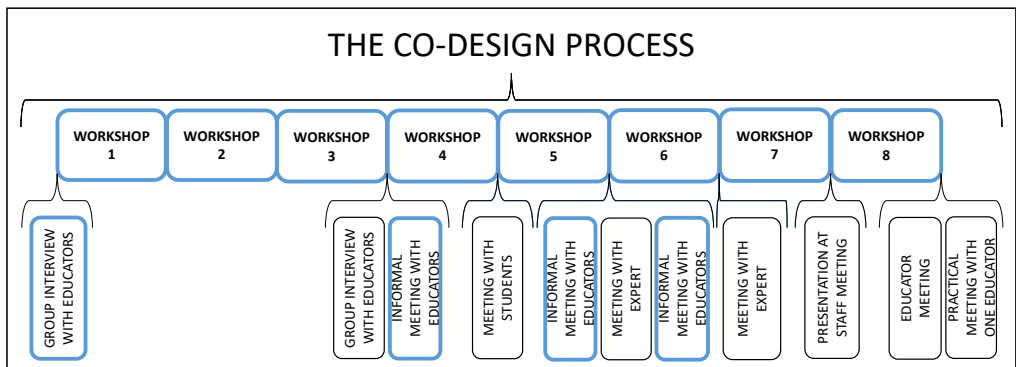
THE CO-DESIGN PROCESS

WORKSHOP 1

WORKSHOP 2

WORKSHOP 3

WORKSHOP 4

WORKSHOP 5

WORKSHOP 6

WORKSHOP 7

WORKSHOP 8

GROUP INTERVIEW WITH EDUCATORS

GROUP INTERVIEW WITH EDUCATORS

INFORMAL MEETING WITH EDUCATORS

MEETING WITH STUDENTS

INFORMAL MEETING WITH EDUCATORS

MEETING WITH EXPERT

INFORMAL MEETING WITH EDUCATORS

MEETING WITH EXPERT

PRESENTATION AT STAFF MEETING

EDUCATOR MEETING

PRACTICAL MEETING WITH ONE EDUCATOR